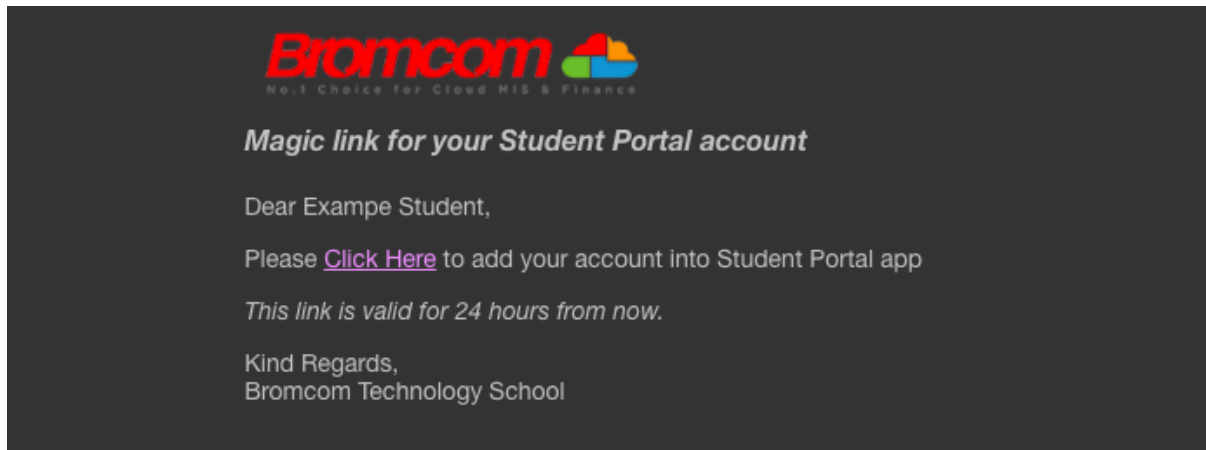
Bromcom

No.1 Choice for Cloud MIS & Finance

Magic link for your Student Portal account

Dear Exampe Student,

Please Click Here to add your account into Student Portal app

This link is valid for 24 hours from now.

Kind Regards,
Bromcom Technology School